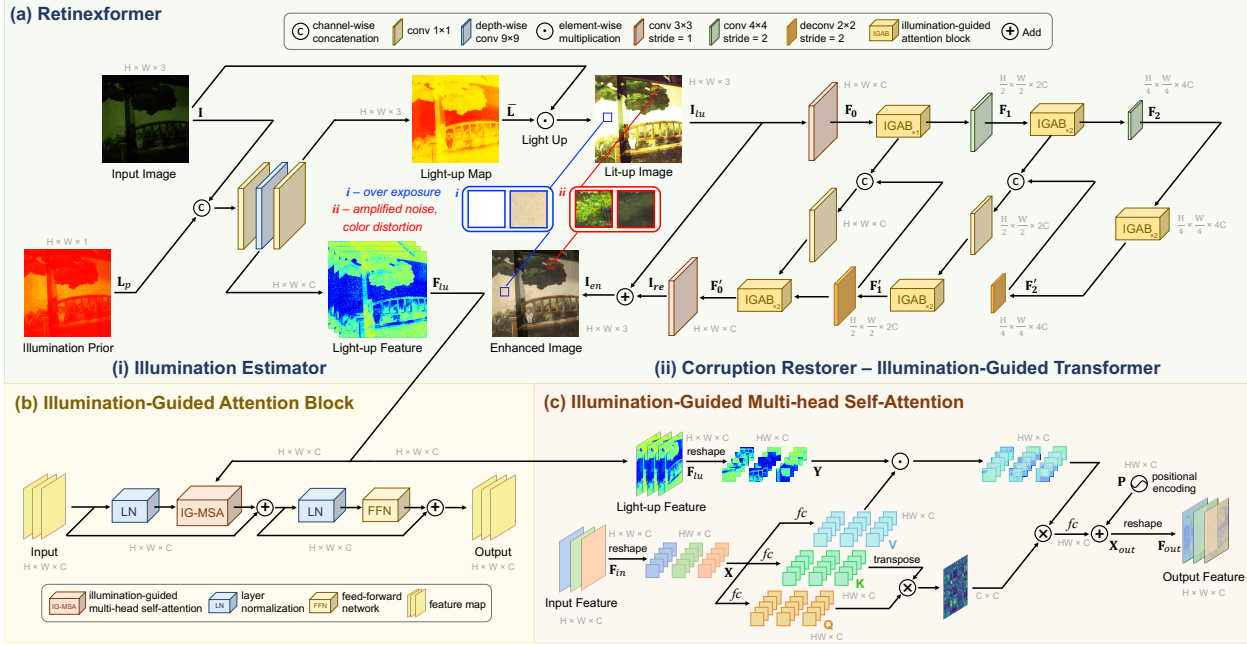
(a) Retinexformer

channel-wise concatenation
conv 1×1
depth-wise conv 9×9
element-wise multiplication
conv 3×3 stride = 1
conv 4×4 stride = 2
deconv 2×2 stride = 2
IGAB illumination-guided attention block
Add

H × W × 3
$\mathbf{I}$
Input Image
H × W × 3
$\bar{\mathbf{L}}$
Light-up Map
Light Up
H × W × 3
Lit-up Image
$\mathbf{I}_{lu}$
H × W × C
$\mathbf{F_0}$
IGAB ×1
$\frac{H}{2} \times \frac{W}{2} \times 2C$
$\mathbf{F_1}$
IGAB ×2
$\frac{H}{4} \times \frac{W}{4} \times 4C$
$\mathbf{F_2}$

i – over exposure
ii – amplified noise, color distortion

H × W × 1
$\mathbf{L}_p$
Illumination Prior
H × W × C
$\mathbf{F}_{lu}$
Light-up Feature
$\mathbf{I}_{en}$
$\mathbf{I}_{re}$
Enhanced Image
H × W × 3
H × W × C
$\mathbf{F}'_0$
IGAB ×2
$\frac{H}{2} \times \frac{W}{2} \times 2C$
$\mathbf{F}'_1$
IGAB ×2
$\frac{H}{2} \times \frac{W}{2} \times 2C$
IGAB ×2
$\frac{H}{4} \times \frac{W}{4} \times 4C$
$\mathbf{F}'_2$
$\frac{H}{4} \times \frac{W}{4} \times 4C$

(i) Illumination Estimator
(ii) Corruption Restorer – Illumination-Guided Transformer

(b) Illumination-Guided Attention Block
H × W × C
H × W × C
Input
H × W × C
LN
IG-MSA
LN
FFN
H × W × C
H × W × C
Output
H × W × C
IG-MSA illumination-guided multi-head self-attention
LN layer normalization
FFN feed-forward network
feature map

(c) Illumination-Guided Multi-head Self-Attention
H × W × C
HW × C
reshape
$\mathbf{F}_{lu}$
$\mathbf{Y}$
Light-up Feature
HW × C
HW × C
$\mathbf{P}$ positional encoding
H × W × C
HW × C
reshape
$\mathbf{F}_{in}$
$\mathbf{X}$
fc
fc
fc
HW × C
V
K
transpose
HW × C
Q
HW × C
C × C
fc
HW × C
$\mathbf{X}_{out}$
reshape
$\mathbf{F}_{out}$
Input Feature
H × W × C
Output Feature
H × W × C